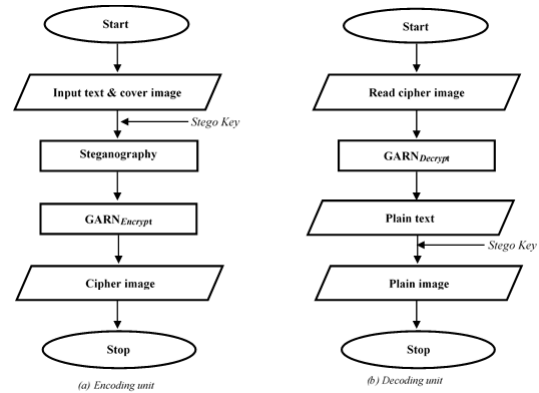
Start

Input text & cover image

Stego Key

Steganography

$\text{GARN}_{Encrypt}$

Cipher image

Stop

(a) Encoding unit

Start

Read cipher image

$\text{GARN}_{Decrypt}$

Plain text

Stego Key

Plain image

Stop

(b) Decoding unit